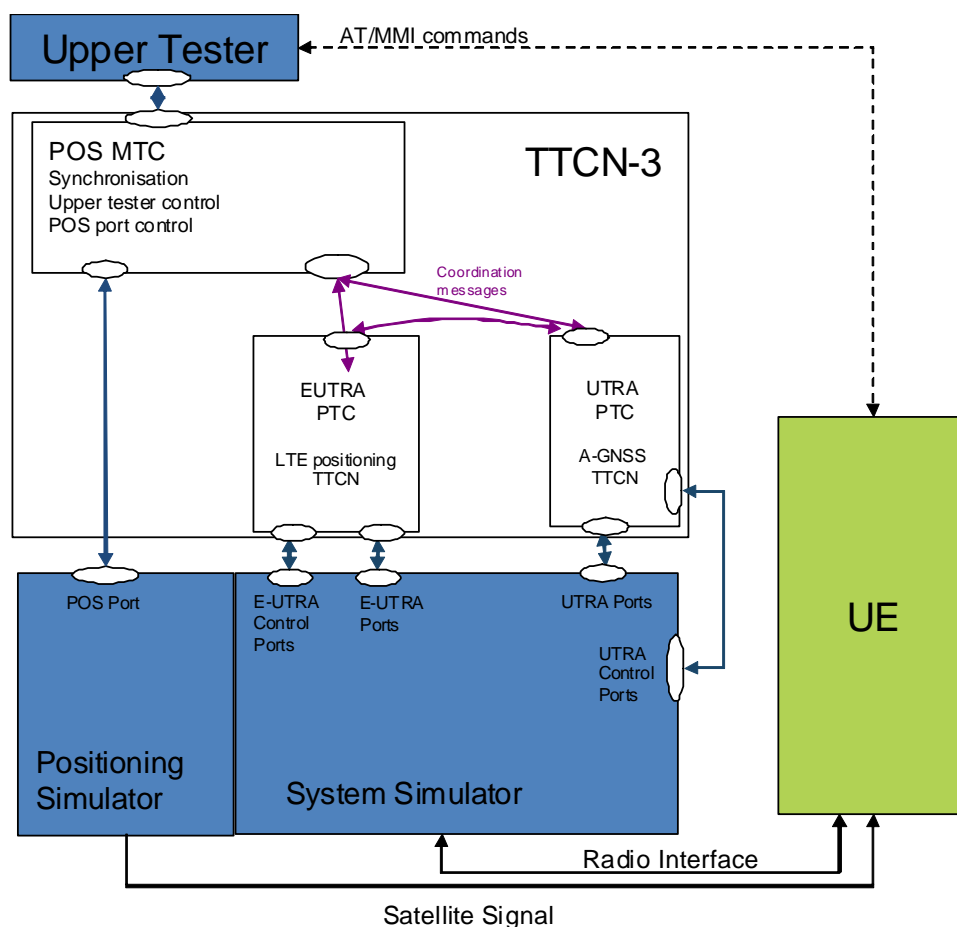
Upper Tester

AT/MMI commands

TTCN-3

POS MTC
Synchronisation
Upper tester control
POS port control

Coordination messages

EUTRA PTC

LTE positioning TTCN

UTRA PTC

A-GNSS TTCN

UE

POS Port

E-UTRA Control Ports

E-UTRA Ports

UTRA Ports

UTRA Control Ports

Positioning Simulator

System Simulator

Radio Interface

Satellite Signal